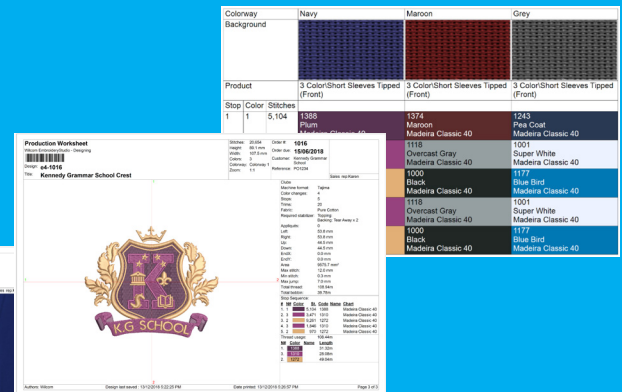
| Colorway | Navy | Maroon | Grey |
|---|---|---|---|
| Background | | | |
| Product | 3 Color\Short Sleeves Tipped (Front) | 3 Color\Short Sleeves Tipped (Front) | 3 Color\Short Sleeves Tipped (Front) |

| Stop | Color | Stitches | | | |
|---|---|---|---|---|---|
| 1 | 1 | 5,104 | 1388 Plum Madeira Classic 40 | 1374 Maroon Madeira Classic 40 | 1243 Pea Coat Madeira Classic 40 |
| | | | | 1118 Overcast Gray Madeira Classic 40 | 1001 Super White Madeira Classic 40 |
| | | | | 1000 Black Madeira Classic 40 | 1177 Blue Bird Madeira Classic 40 |
| | | | | 1118 Overcast Gray Madeira Classic 40 | 1001 Super White Madeira Classic 40 |
| | | | | 1000 Black Madeira Classic 40 | 1177 Blue Bird Madeira Classic 40 |

Production Worksheet
Wilcom EmbroideryStudio - Designing

Design: e4-1016
Title: Kennedy Grammar School Crest

Stitches: 20,654
Height: 
Width: 
Colors: 5
Colorway: Colorway 1
Zoom: 1:1

Order #: 1016
Order due: 15/06/2018
Customer: Kennedy Grammar School
Reference: PO1234

Sales rep:Karen

Machine format: Tajima
Color changes: 4
Stops: 5
Trims: 22
Fabric: Pure Cotton
Required stabilizer: Topping Backing: Tear Away x 2
Appliqués: 0
Left:
Right:
Up:
Down:
EndX:
EndY:
Area:
Max stitch:
Min stitch:
Max jump:
Total thread:
Total bobbin:

Stop Sequence:
| # | N# | Color | St. | Code | Name | Chart |
|---|---|---|---|---|---|---|
| 1 | 1 | | 5,104 | 1388 | | Madeira Classic 40 |
| 2 | 2 | | 3,471 | 1374 | | Madeira Classic 40 |
| 3 | 3 | | 9,261 | 1272 | | Madeira Classic 40 |
| 4 | 1 | | 1,946 | 1313 | | Madeira Classic 40 |
| 5 | 3 | | 872 | 1272 | | Madeira Classic 40 |

Thread usage:
| N# | Color | Name | Length |
|---|---|---|---|
| 1 | | | |
| 2 | | | |
| 3 | 1272 | | |

K.G SCHOOL

Authors: Wilcom
Design last saved: 13/12/2018 5:22:25 PM
Date printed: 13/12/2018 5:26:57 PM
Page 3 of 3